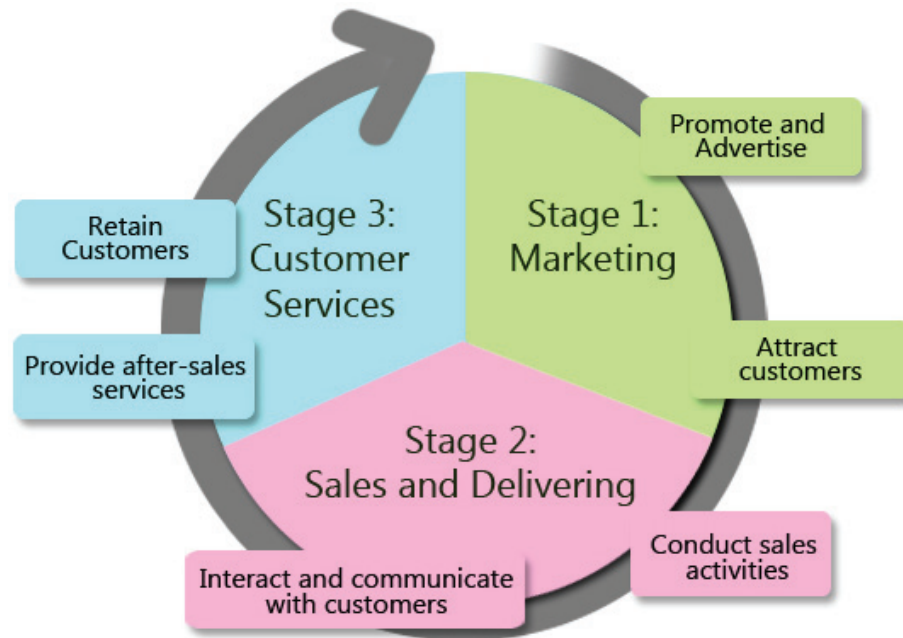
Stage 1: Marketing

Promote and Advertise

Attract customers

Stage 2: Sales and Delivering

Conduct sales activities

Interact and communicate with customers

Stage 3: Customer Services

Provide after-sales services

Retain Customers